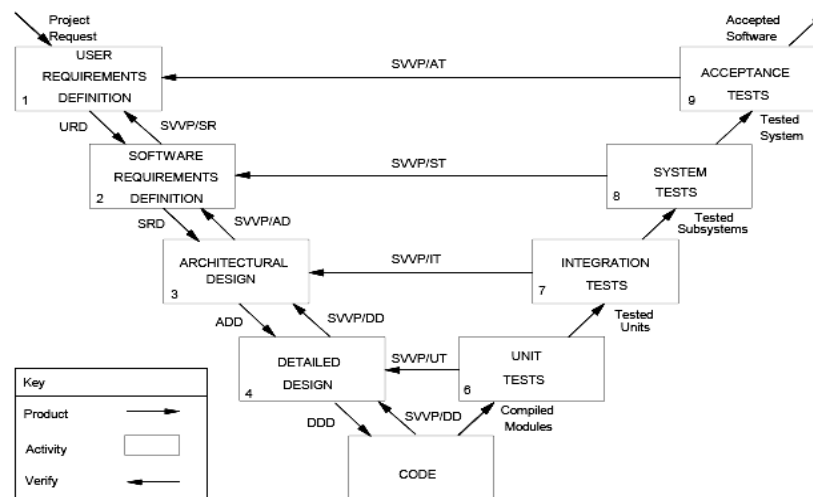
Project Request

USER REQUIREMENTS DEFINITION
1

SVVP/AT

Accepted Software

ACCEPTANCE TESTS
9

URD

SVVP/SR

Tested System

SOFTWARE REQUIREMENTS DEFINITION
2

SVVP/ST

SYSTEM TESTS
8

SRD

SVVP/AD

Tested Subsystems

ARCHITECTURAL DESIGN
3

SVVP/IT

INTEGRATION TESTS
7

ADD

SVVP/DD

Tested Units

DETAILED DESIGN
4

SVVP/UT

UNIT TESTS
6

DDD

SVVP/DD

Compiled Modules

CODE

Key
Product
Activity
Verify